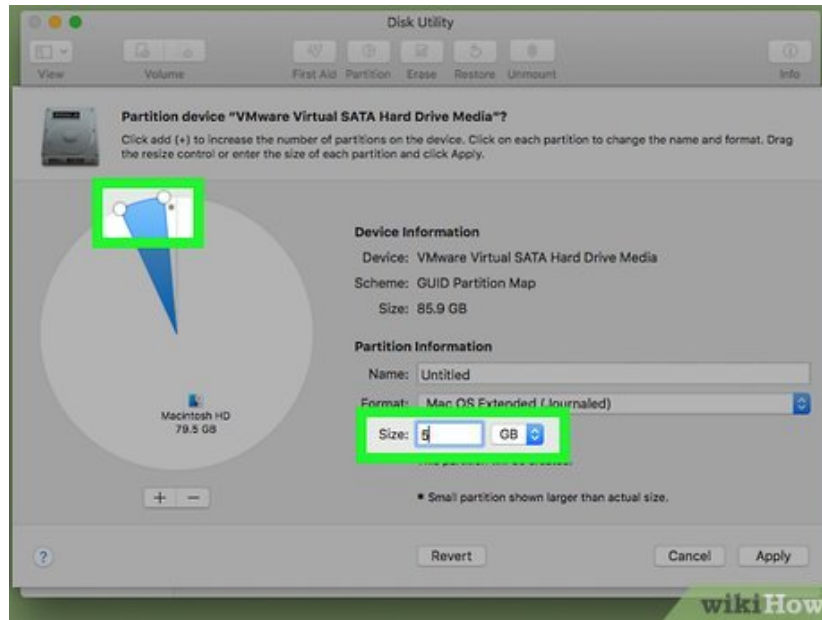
Disk Utility

View Volume First Aid Partition Erase Restore Unmount Info

Partition device "VMware Virtual SATA Hard Drive Media"?

Click add (+) to increase the number of partitions on the device. Click on each partition to change the name and format. Drag the resize control or enter the size of each partition and click Apply.

Device Information

Device: VMware Virtual SATA Hard Drive Media

Scheme: GUID Partition Map

Size: 85.9 GB

Partition Information

Name: Untitled

Format: Mac OS Extended (Journaled)

Size: 5 GB

Macintosh HD
79.5 GB

+ −

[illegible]

* Small partition shown larger than actual size.

?

Revert

Cancel

Apply

wikiHow